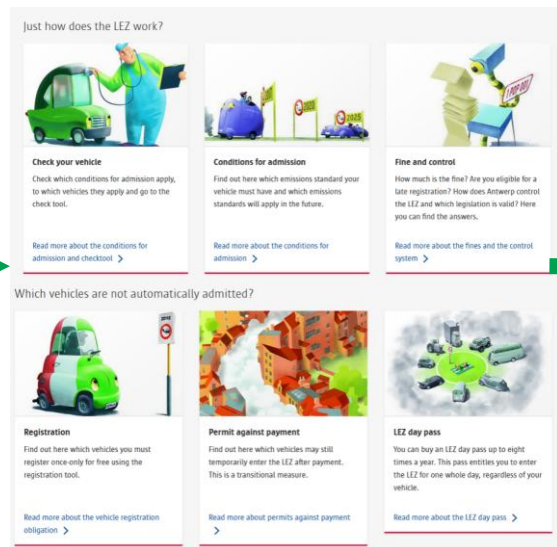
Just how does the LEZ work?

Check your vehicle

Check which conditions for admission apply, to which vehicles they apply and go to the check tool.

Read more about the conditions for admission and checktool >

Conditions for admission

Find out here which emissions standard your vehicle must have and which emissions standards will apply in the future.

Read more about the conditions for admission >

Fine and control

How much is the fine? Are you eligible for a late registration? How does Antwerp control the LEZ and which legislation is valid? Here you can find the answers.

Read more about the fines and the control system >

Which vehicles are not automatically admitted?

Registration

Find out here which vehicles you must register once-only for free using the registration tool.

Read more about the vehicle registration obligation >

Permit against payment

Find out here which vehicles may still temporarily enter the LEZ after payment. This is a transitional measure.

Read more about permits against payment >

LEZ day pass

You can buy an LEZ day pass up to eight times a year. This pass entitles you to enter the LEZ for one whole day, regardless of your vehicle.

Read more about the LEZ day pass >